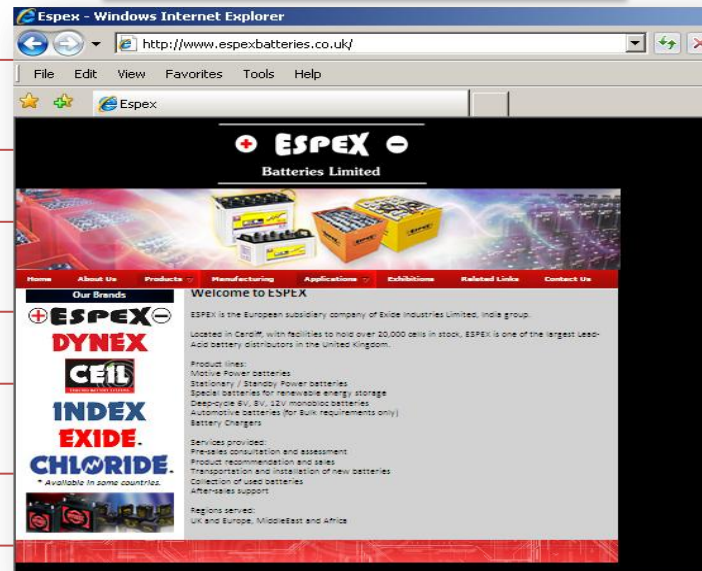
Espex - Windows Internet Explorer

http://www.espexbatteries.co.uk/

File Edit View Favorites Tools Help

Espex

ESPEX

Batteries Limited

Home About Us Products Manufacturing Applications Exhibitions Related Links Contact Us

Our Brands

ESPEX

DYNEX

CEIL

INDEX

EXIDE.

CHLORIDE.

* Available in some countries.

Welcome to ESPEX

ESPEX is the European subsidiary company of Exide Industries Limited, India group.

Located in Cardiff, with facilities to hold over 20,000 cells in stock, ESPEX is one of the largest Lead-Acid battery distributors in the United Kingdom.

Product lines:
Motive Power batteries
Stationary / Standby Power batteries
Special batteries for renewable energy storage
Deep-cycle 6V, 8V, 12V monobloc batteries
Automotive batteries (for Bulk requirements only)
Battery Chargers

Services provided:
Pre-sales consultation and assessment
Product recommendation and sales
Transportation and installation of new batteries
Collection of used batteries
After-sales support

Regions served:
UK and Europe, MiddleEast and Africa